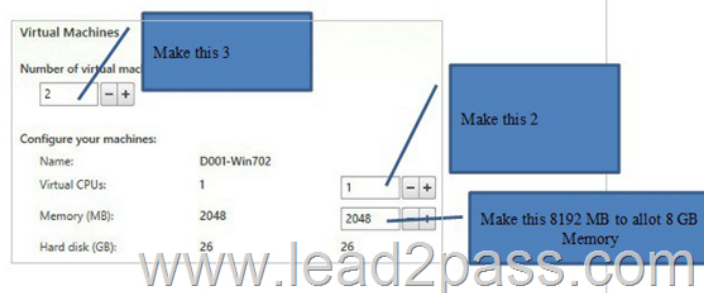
Virtual Machines

Make this 3

Number of virtual mac

2 − +

Make this 2

Configure your machines:

Name: D001-Win702

Virtual CPUs: 1 1 − +

Memory (MB): 2048 2048 − +

Make this 8192 MB to allot 8 GB Memory

Hard disk (GB): 26 26

www.lead2pass.com